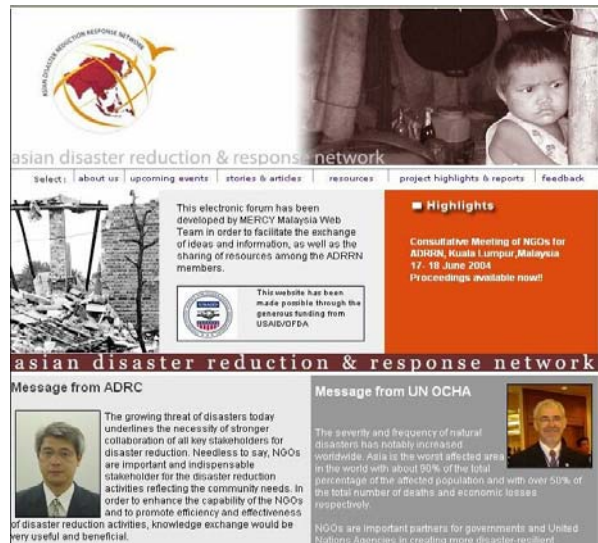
ASIAN DISASTER REDUCTION RESPONSE NETWORK

asian disaster reduction & response network

Select: | about us | upcoming events | stories & articles | resources | project highlights & reports | feedback

This electronic forum has been developed by MERCY Malaysia Web Team in order to facilitate the exchange of ideas and information, as well as the sharing of resources among the ADRRN members.

This website has been made possible through the generous funding from USAID/OFDA

Highlights

Consultative Meeting of NGOs for ADRRN, Kuala Lumpur,Malaysia 17- 18 June 2004 Proceedings available now!!

asian disaster reduction & response network

Message from ADRC

The growing threat of disasters today underlines the necessity of stronger collaboration of all key stakeholders for disaster reduction. Needless to say, NGOs are important and indispensable stakeholder for the disaster reduction activities reflecting the community needs. In order to enhance the capability of the NGOs and to promote efficiency and effectiveness of disaster reduction activities, knowledge exchange would be very useful and beneficial.

Message from UN OCHA

The severity and frequency of natural disasters has notably increased worldwide. Asia is the worst affected area in the world with about 90% of the total percentage of the affected population and with over 50% of the total number of deaths and economic losses respectively.

NGOs are important partners for governments and United Nations Agencies in creating more disaster-resilient